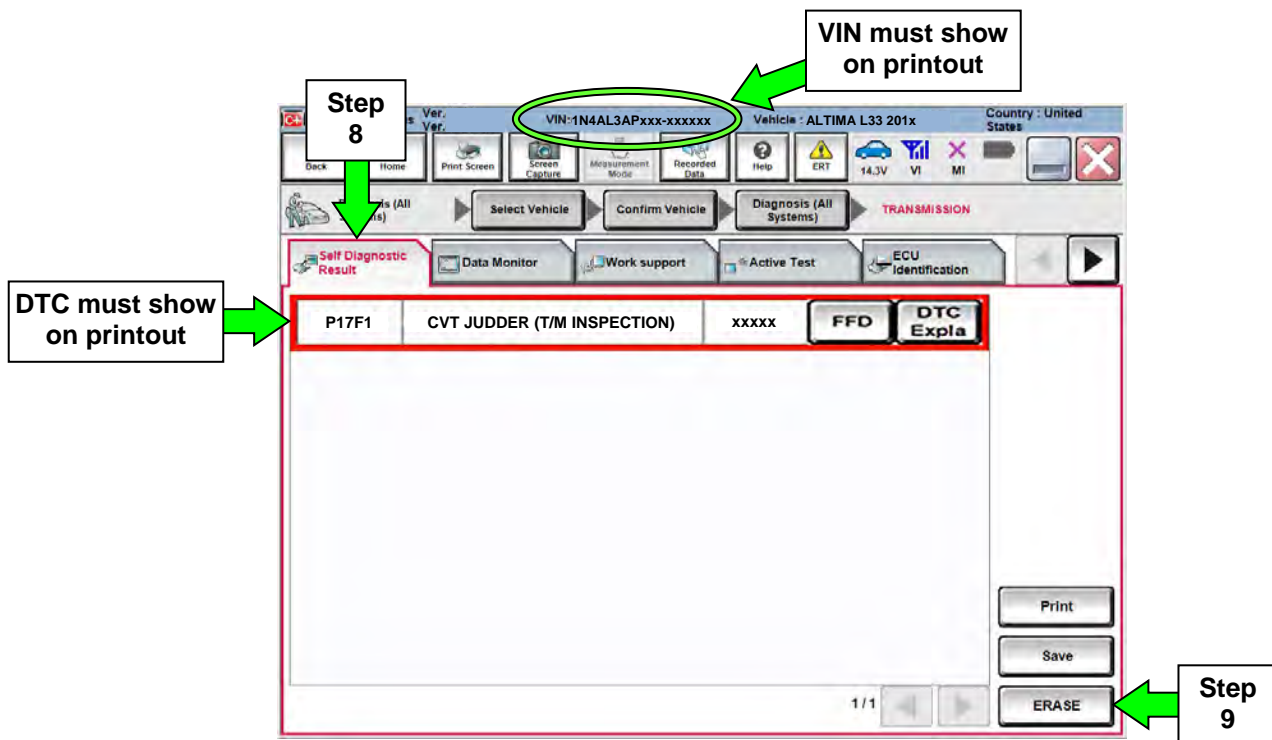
VIN must show on printout

Step 8

s Ver.
Ver.

VIN:1N4AL3APxxx-xxxxxx

Vehicle : ALTIMA L33 201x

Country : United States

Back

Home

Print Screen

Screen Capture

Measurement Mode

Recorded Data

Help

ERT

14.3V

VI

MI

is (All
s)

Select Vehicle

Confirm Vehicle

Diagnosis (All Systems)

TRANSMISSION

Self Diagnostic Result

Data Monitor

Work support

Active Test

ECU Identification

DTC must show on printout

| P17F1 | CVT JUDDER (T/M INSPECTION) | xxxxx | FFD | DTC Expla |
|---|---|---|---|---|

Print

Save

1/1

ERASE

Step 9